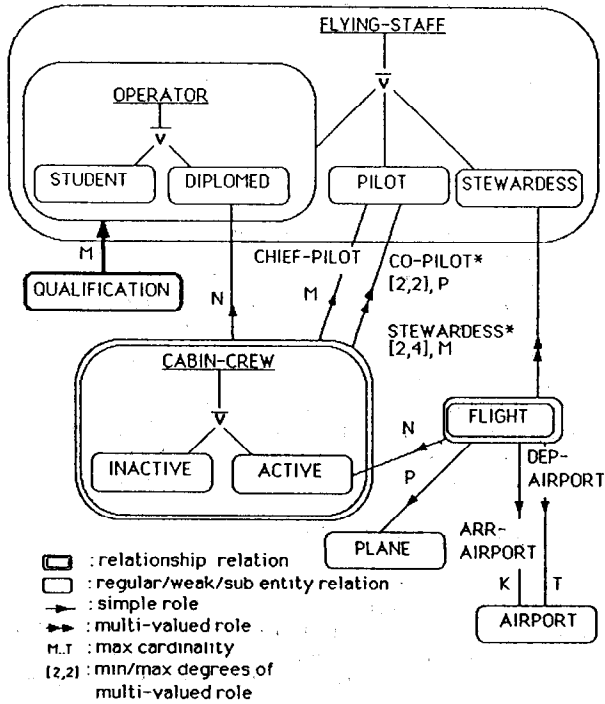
FLYING-STAFF

OPERATOR

$\overline{V}$

$\overline{V}$

STUDENT

DIPLOMED

PILOT

STEWARDESS

M

QUALIFICATION

CHIEF-PILOT

CO-PILOT*
[2,2], P

N

M

STEWARDESS*
[2,4], M

CABIN-CREW

$\overline{V}$

INACTIVE

ACTIVE

N

FLIGHT

DEP-AIRPORT

P

ARR-AIRPORT

PLANE

K

T

AIRPORT

: relationship relation
: regular/weak/sub entity relation
: simple role
: multi-valued role
M..T : max cardinality
[2,2] : min/max degrees of multi-valued role